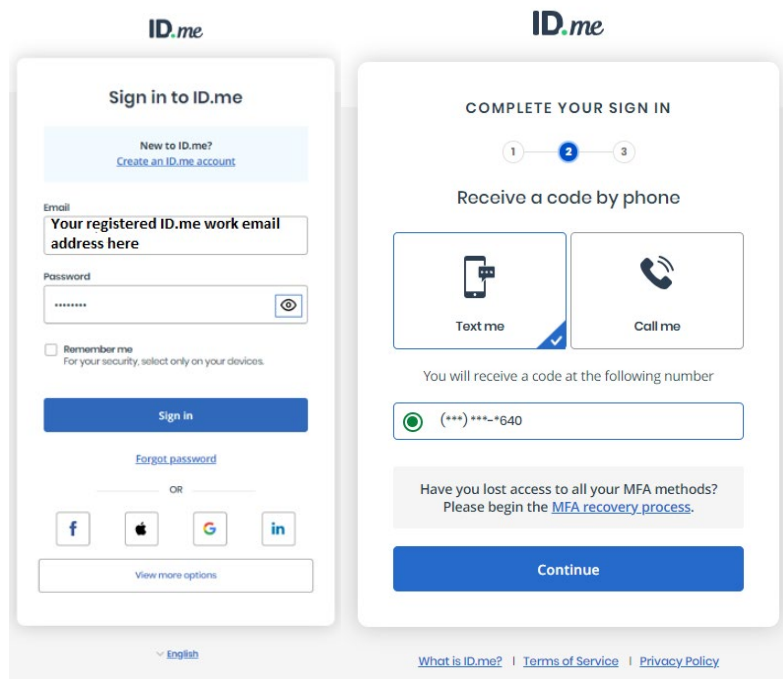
ID.me

Sign in to ID.me

New to ID.me?
Create an ID.me account

Email
Your registered ID.me work email address here

Password
••••••••

Remember me
For your security, select only on your devices.

Sign in

Forgot password

OR

f G in

View more options

English

ID.me

COMPLETE YOUR SIGN IN

1 2 3

Receive a code by phone

Text me

Call me

You will receive a code at the following number

(***) ***-*640

Have you lost access to all your MFA methods?
Please begin the MFA recovery process.

Continue

What is ID.me? | Terms of Service | Privacy Policy